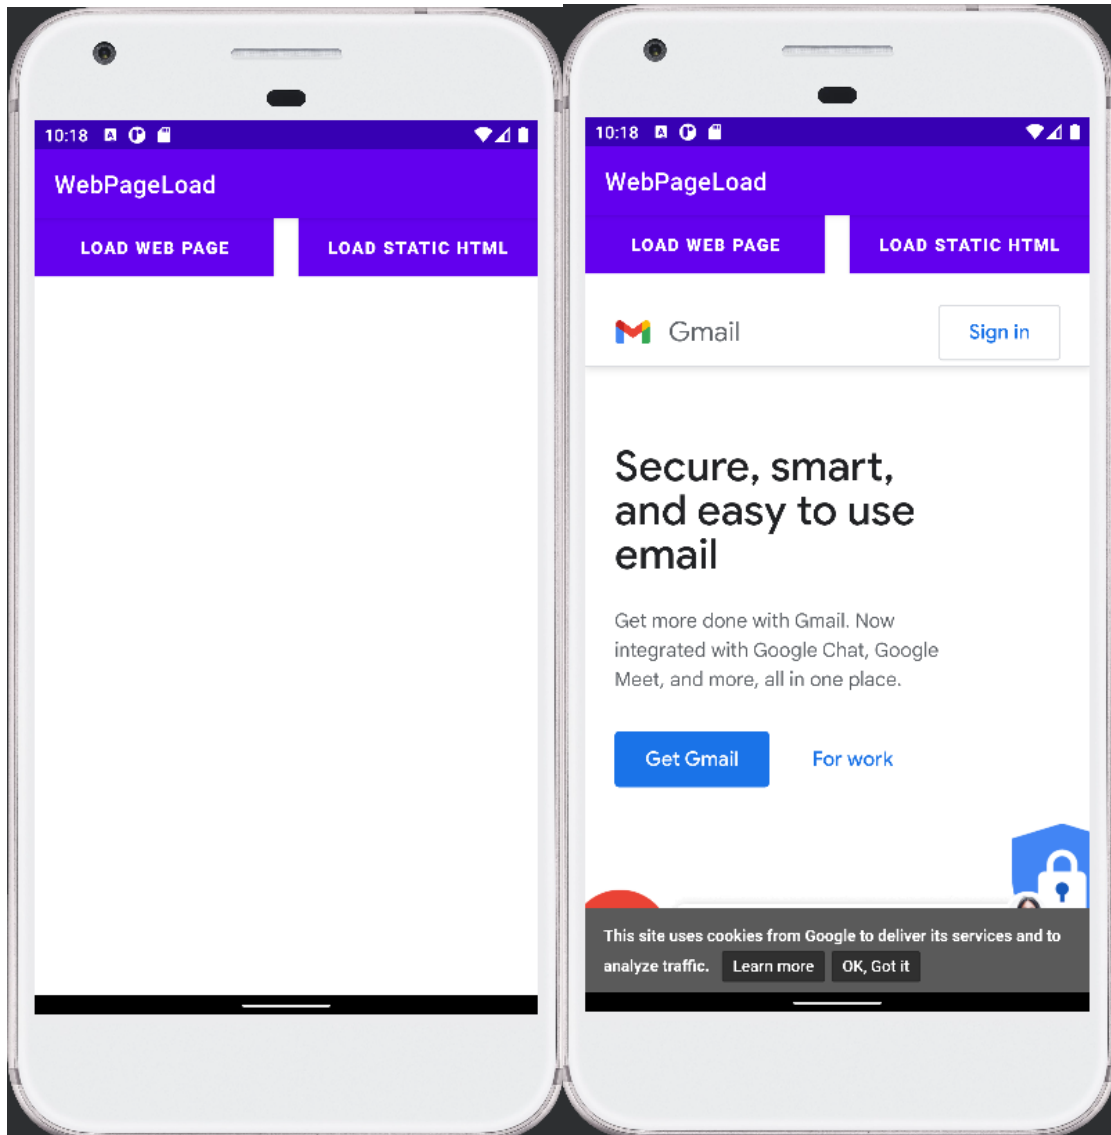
10:18

WebPageLoad

LOAD WEB PAGE

LOAD STATIC HTML

10:18

WebPageLoad

LOAD WEB PAGE

LOAD STATIC HTML

Gmail

Sign in

Secure, smart, and easy to use email

Get more done with Gmail. Now integrated with Google Chat, Google Meet, and more, all in one place.

Get Gmail

For work

This site uses cookies from Google to deliver its services and to analyze traffic.

Learn more

OK, Got it